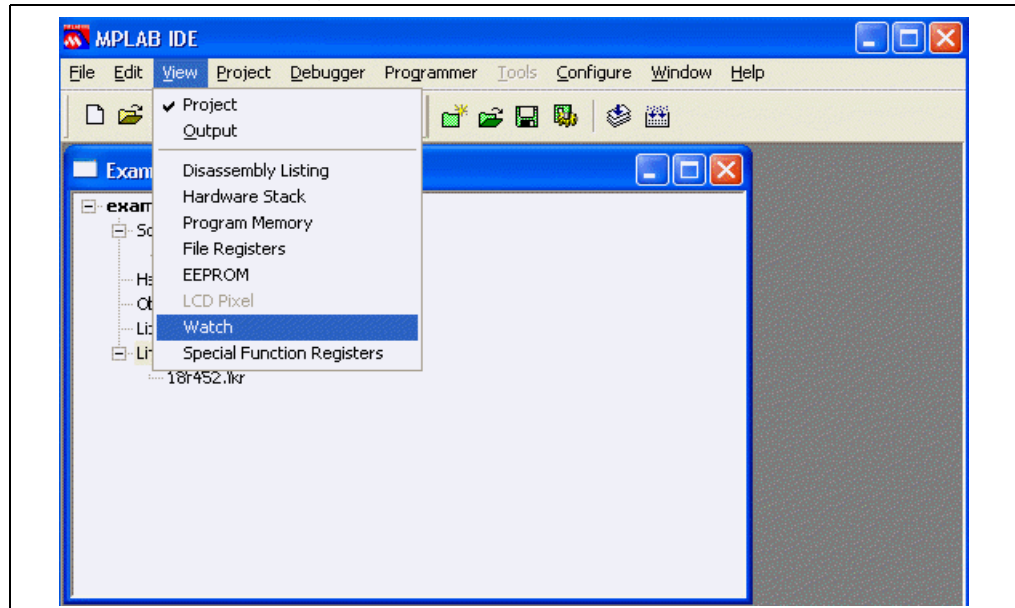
MPLAB IDE

File Edit View Project Debugger Programmer Tools Configure Window Help

Project
Output
Disassembly Listing
Hardware Stack
Program Memory
File Registers
EEPROM
LCD Pixel
Watch
Special Function Registers

Exam

exam
So
He
Ob
Li
Li
18f452.lkr